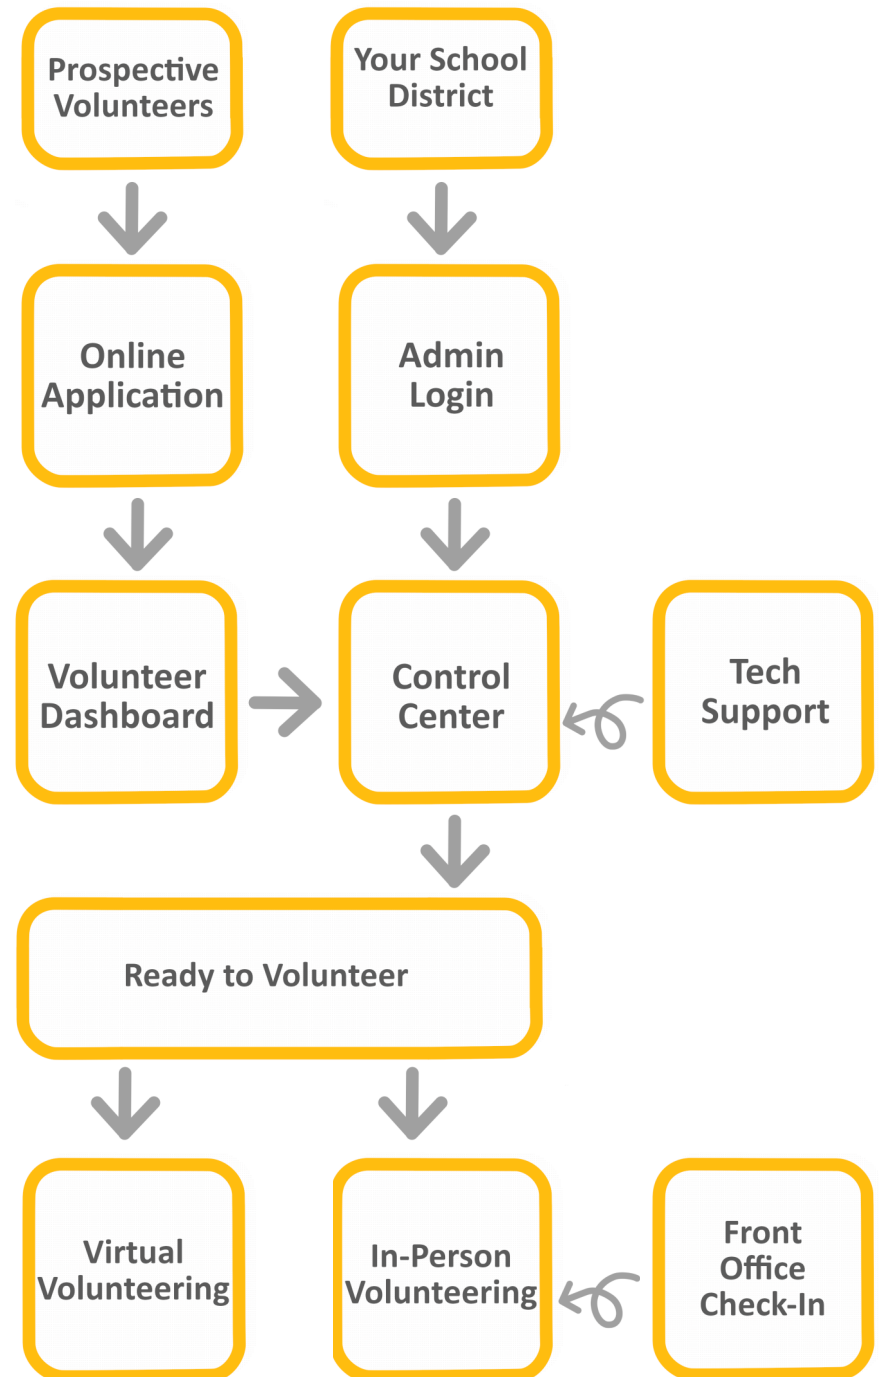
Prospective Volunteers

Your School District

Online Application

Admin Login

Volunteer Dashboard

Control Center

Tech Support

Ready to Volunteer

Virtual Volunteering

In-Person Volunteering

Front Office Check-In